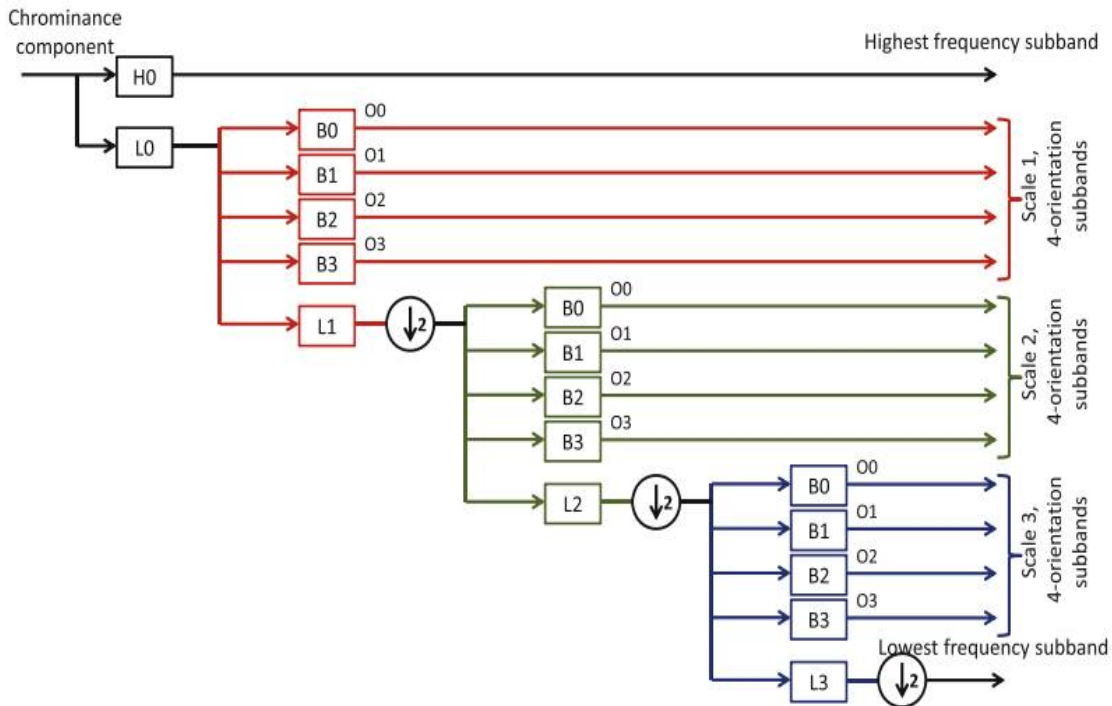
Chrominance component

H0

Highest frequency subband

L0

B0 O0

B1 O1

B2 O2

B3 O3

Scale 1, 4-orientation subbands

L1 $\downarrow 2$

B0 O0

B1 O1

B2 O2

B3 O3

Scale 2, 4-orientation subbands

L2 $\downarrow 2$

B0 O0

B1 O1

B2 O2

B3 O3

Scale 3, 4-orientation subbands

Lowest frequency subband

L3 $\downarrow 2$